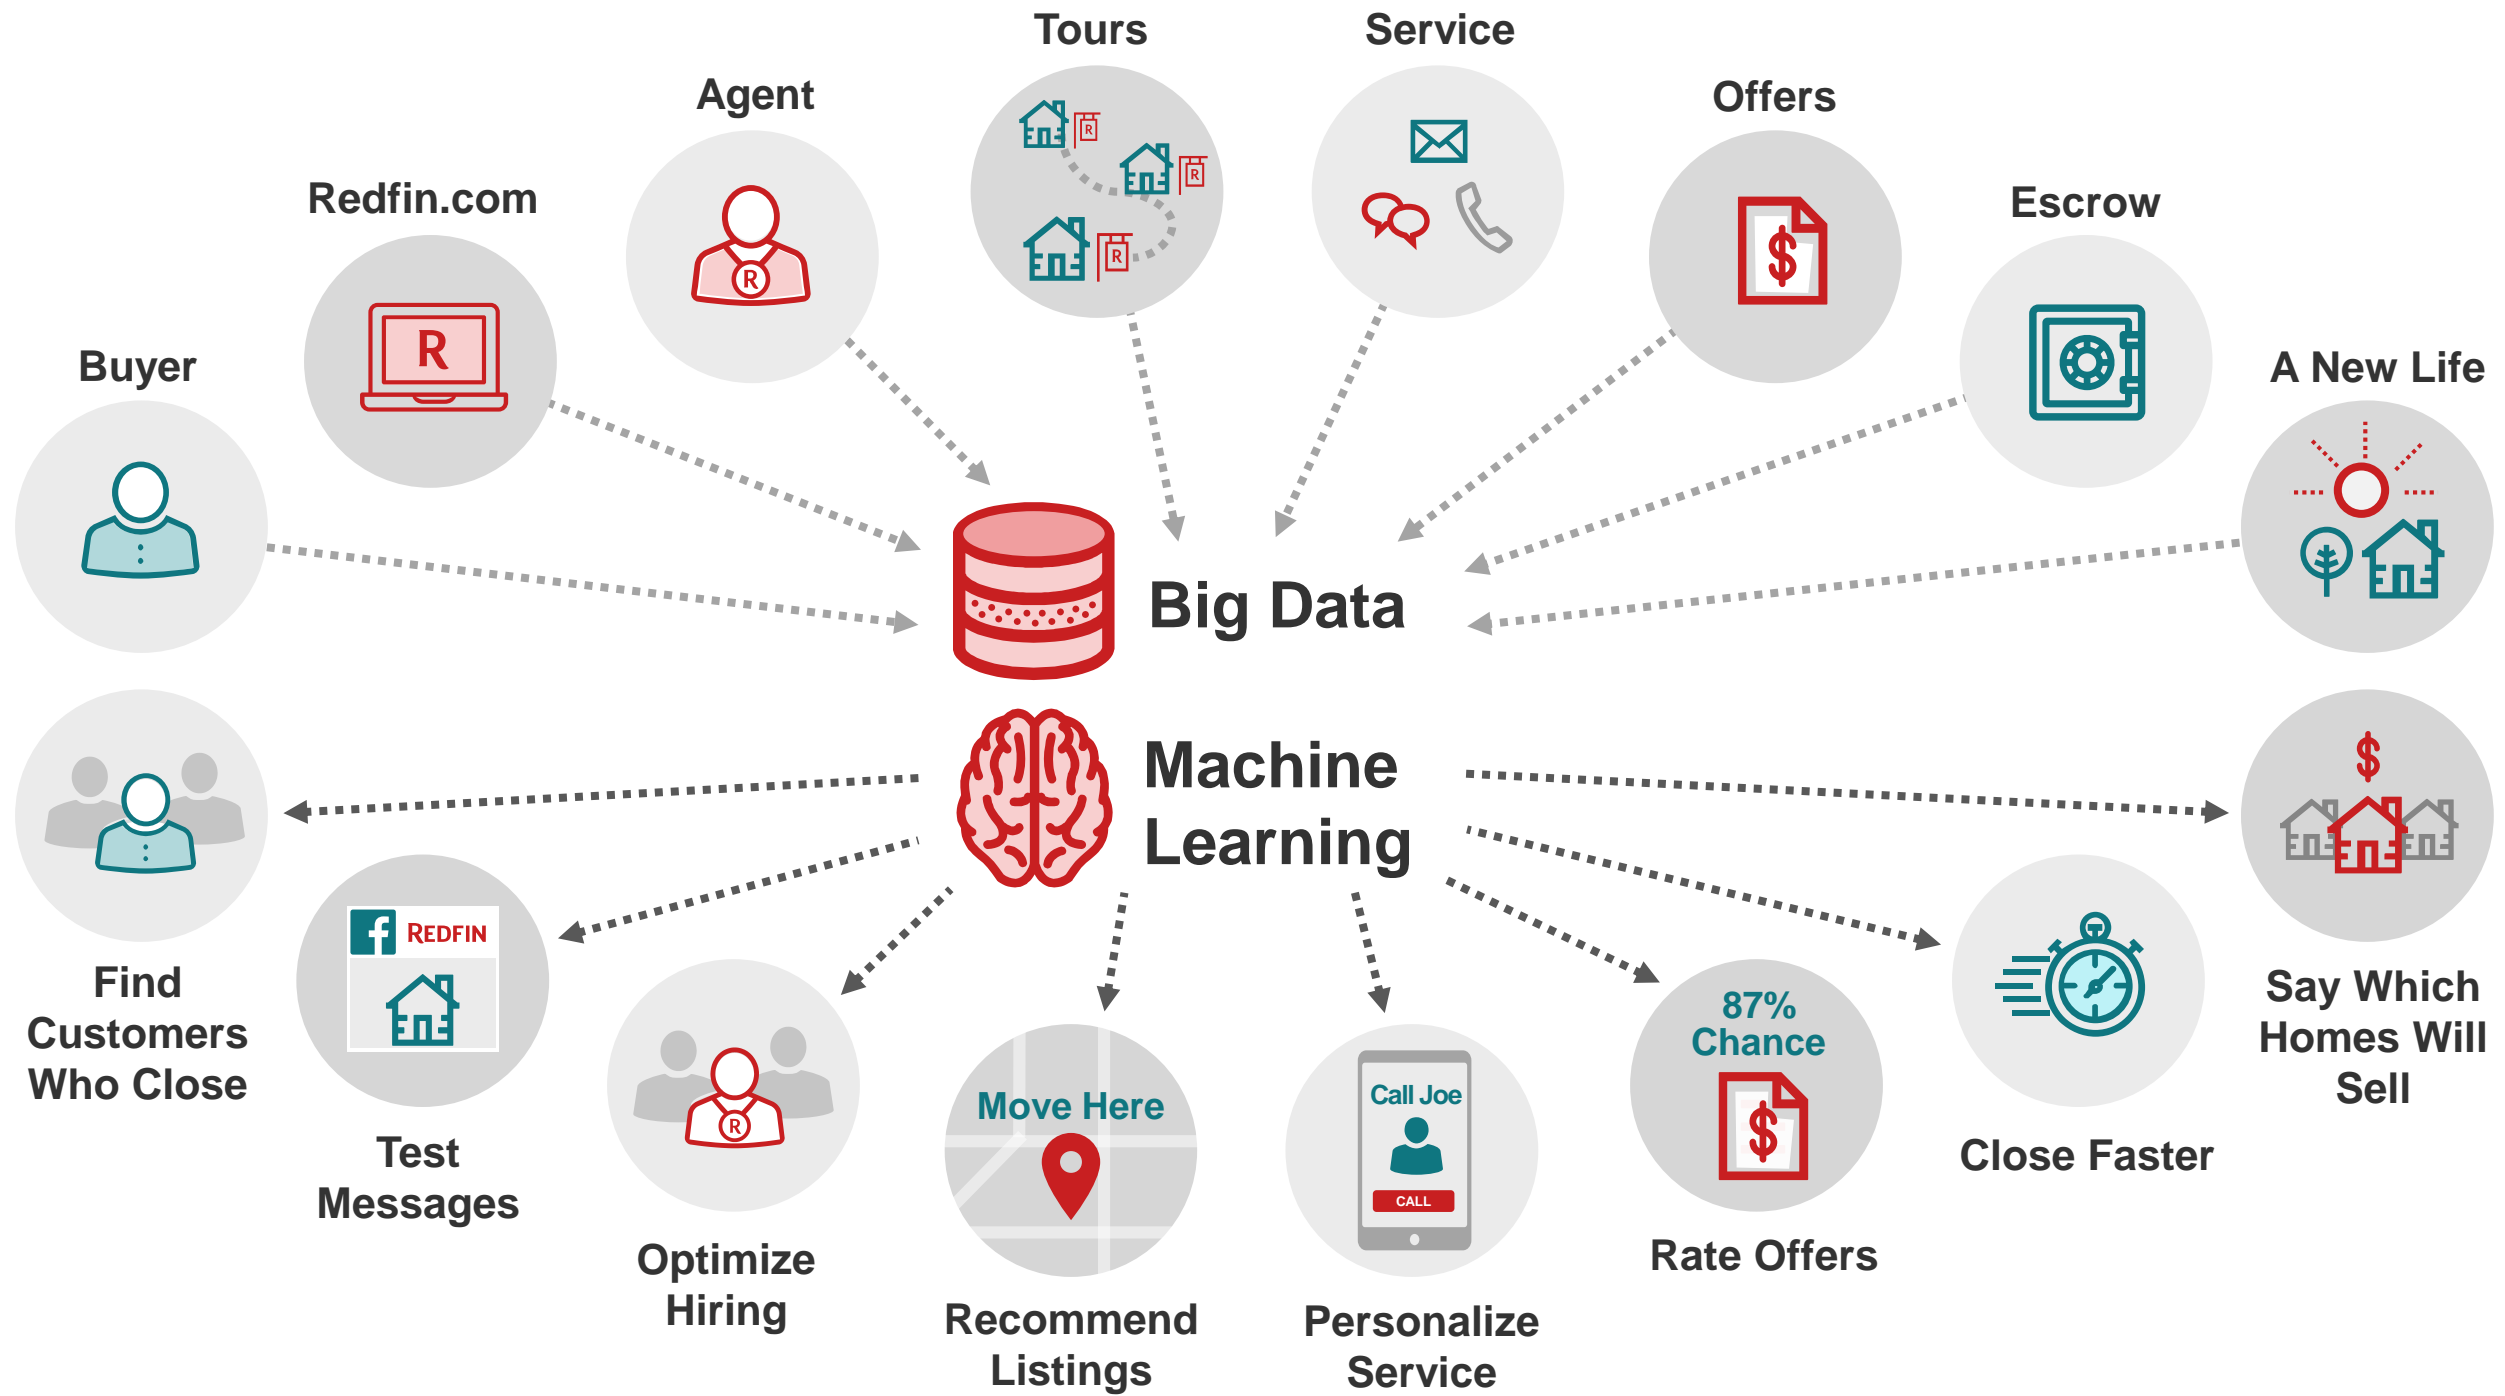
Tours

Service

Agent

Offers

Redfin.com

Escrow

Buyer

A New Life

Big Data

Machine Learning

Find Customers Who Close

REDFIN

Test Messages

Optimize Hiring

Move Here

Recommend Listings

Call Joe

CALL

Personalize Service

87% Chance

Rate Offers

Close Faster

Say Which Homes Will Sell